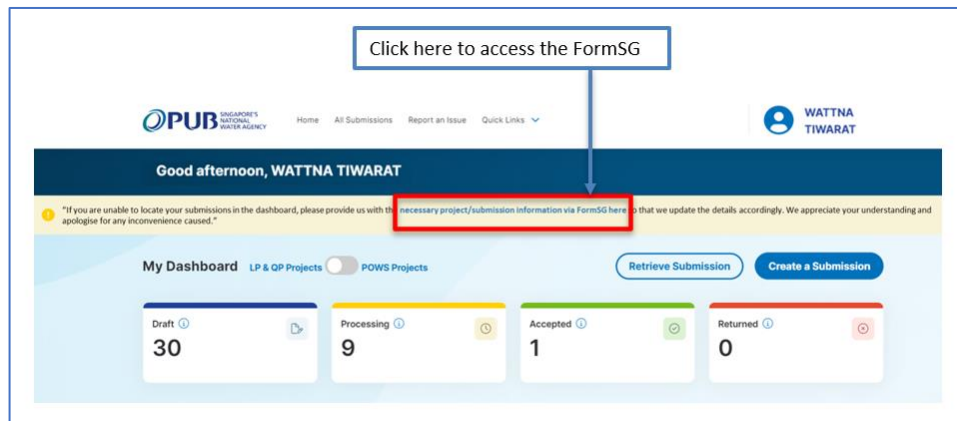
Click here to access the FormSG

PUB SINGAPORE'S NATIONAL WATER AGENCY

Home All Submissions Report an Issue Quick Links

WATTNA TIWARAT

Good afternoon, WATTNA TIWARAT

"If you are unable to locate your submissions in the dashboard, please provide us with th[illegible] necessary project/submission information via FormSG here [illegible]o that we update the details accordingly. We appreciate your understanding and apologise for any inconvenience caused."

My Dashboard LP & QP Projects POWS Projects

Retrieve Submission

Create a Submission

Draft
30

Processing
9

Accepted
1

Returned
0